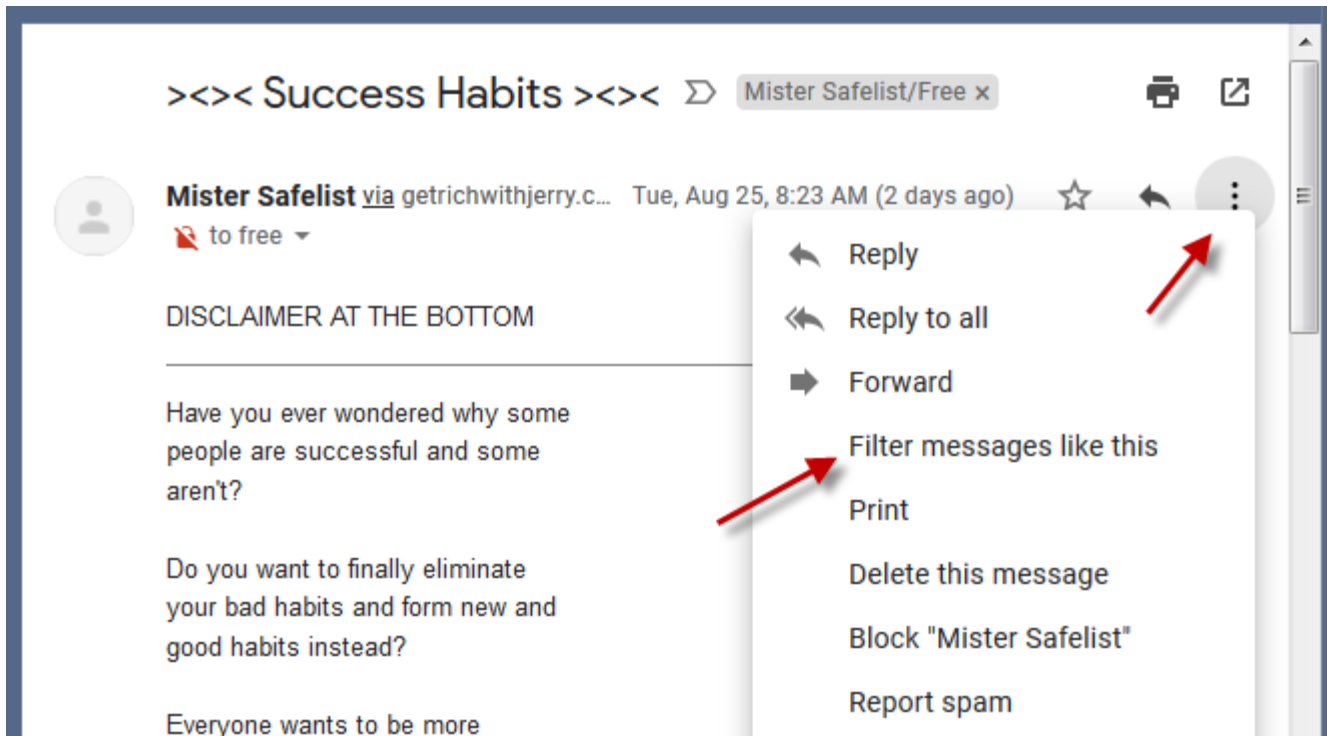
><>< Success Habits ><><

Mister Safelist/Free ×

Mister Safelist via getrichwithjerry.c... Tue, Aug 25, 8:23 AM (2 days ago)

to free

DISCLAIMER AT THE BOTTOM

Have you ever wondered why some people are successful and some aren't?

Do you want to finally eliminate your bad habits and form new and good habits instead?

Everyone wants to be more

Reply
Reply to all
Forward
Filter messages like this
Print
Delete this message
Block "Mister Safelist"
Report spam